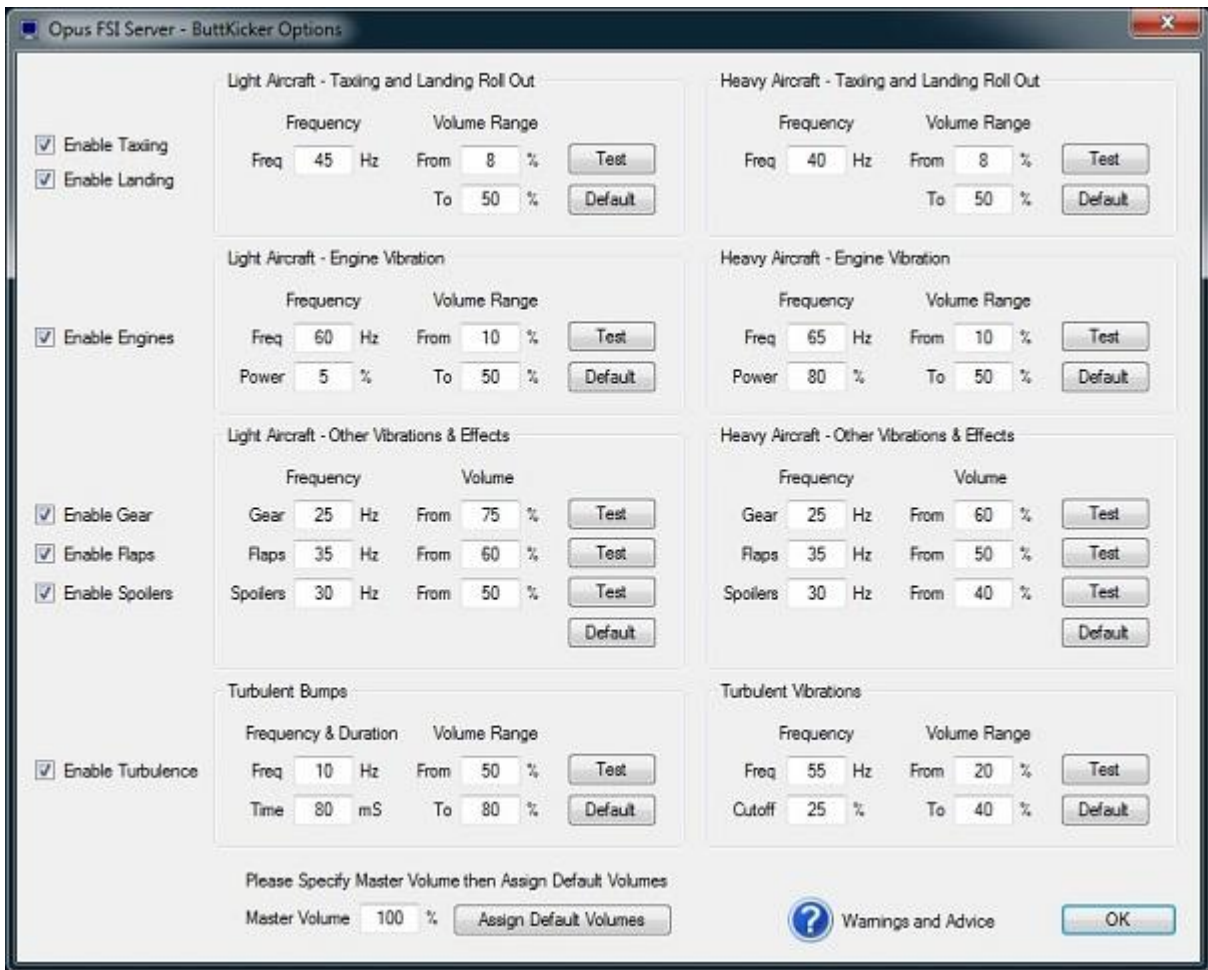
Opus FSI Server - ButtKicker Options

Enable Taxiing
Enable Landing

Light Aircraft - Taxiing and Landing Roll Out
Frequency
Freq 45 Hz
Volume Range
From 8 %
To 50 %
Test
Default

Heavy Aircraft - Taxiing and Landing Roll Out
Frequency
Freq 40 Hz
Volume Range
From 8 %
To 50 %
Test
Default

Enable Engines

Light Aircraft - Engine Vibration
Frequency
Freq 60 Hz
Power 5 %
Volume Range
From 10 %
To 50 %
Test
Default

Heavy Aircraft - Engine Vibration
Frequency
Freq 65 Hz
Power 80 %
Volume Range
From 10 %
To 50 %
Test
Default

Enable Gear
Enable Flaps
Enable Spoilers

Light Aircraft - Other Vibrations & Effects
Frequency
Gear 25 Hz
Flaps 35 Hz
Spoilers 30 Hz
Volume
From 75 %
From 60 %
From 50 %
Test
Test
Test
Default

Heavy Aircraft - Other Vibrations & Effects
Frequency
Gear 25 Hz
Flaps 35 Hz
Spoilers 30 Hz
Volume
From 60 %
From 50 %
From 40 %
Test
Test
Test
Default

Enable Turbulence

Turbulent Bumps
Frequency & Duration
Freq 10 Hz
Time 80 mS
Volume Range
From 50 %
To 80 %
Test
Default

Turbulent Vibrations
Frequency
Freq 55 Hz
Cutoff 25 %
Volume Range
From 20 %
To 40 %
Test
Default

Please Specify Master Volume then Assign Default Volumes
Master Volume 100 % Assign Default Volumes

Warnings and Advice
OK